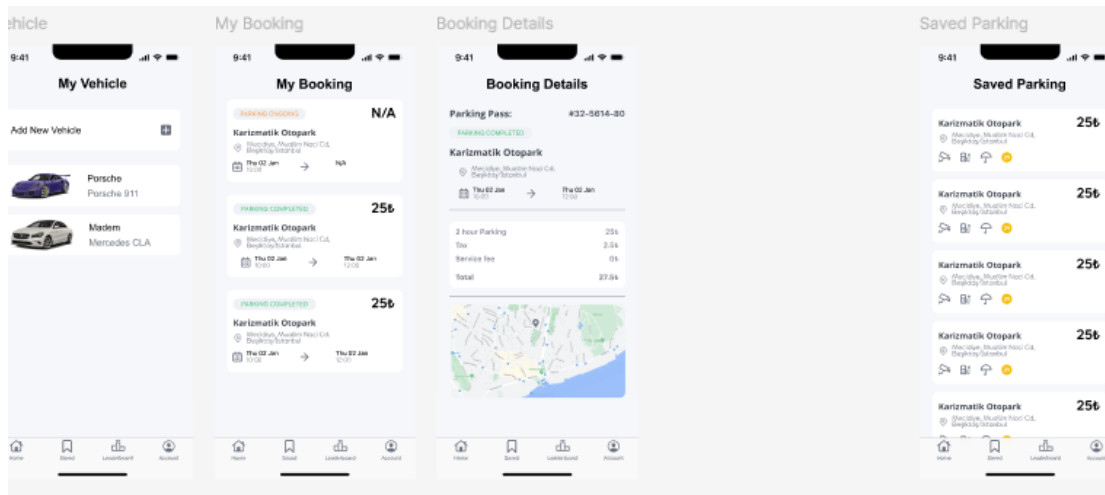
ehicle

9:41

My Vehicle

Add New Vehicle

Porsche
Porsche 911

Madem
Mercedes CLA

Home Saved Leaderboard Account

My Booking

9:41

My Booking

PARKING ONGOING
N/A
Karizmatik Otopark
Mecidiye, Muallim Naci Cd, Beşiktaş/İstanbul
Thu 02 Jan 10:00
N/A

PARKING COMPLETED
25₺
Karizmatik Otopark
Mecidiye, Muallim Naci Cd, Beşiktaş/İstanbul
Thu 02 Jan 10:00
Thu 02 Jan 12:00

PARKING COMPLETED
25₺
Karizmatik Otopark
Mecidiye, Muallim Naci Cd, Beşiktaş/İstanbul
Thu 02 Jan 10:00
Thu 02 Jan 12:00

Home Saved Leaderboard Account

Booking Details

9:41

Booking Details

Parking Pass:
#32-5614-80
PARKING COMPLETED
Karizmatik Otopark
Mecidiye, Muallim Naci Cd, Beşiktaş/İstanbul
Thu 02 Jan 10:00
Thu 02 Jan 12:00

2 hour Parking 25₺
Tax 2.5₺
Service fee 0₺
Total 27.5₺

Home Saved Leaderboard Account

Saved Parking

9:41

Saved Parking

Karizmatik Otopark
25₺
Mecidiye, Muallim Naci Cd, Beşiktaş/İstanbul

Karizmatik Otopark
25₺
Mecidiye, Muallim Naci Cd, Beşiktaş/İstanbul

Karizmatik Otopark
25₺
Mecidiye, Muallim Naci Cd, Beşiktaş/İstanbul

Karizmatik Otopark
25₺
Mecidiye, Muallim Naci Cd, Beşiktaş/İstanbul

Karizmatik Otopark
25₺

Home Saved Leaderboard Account